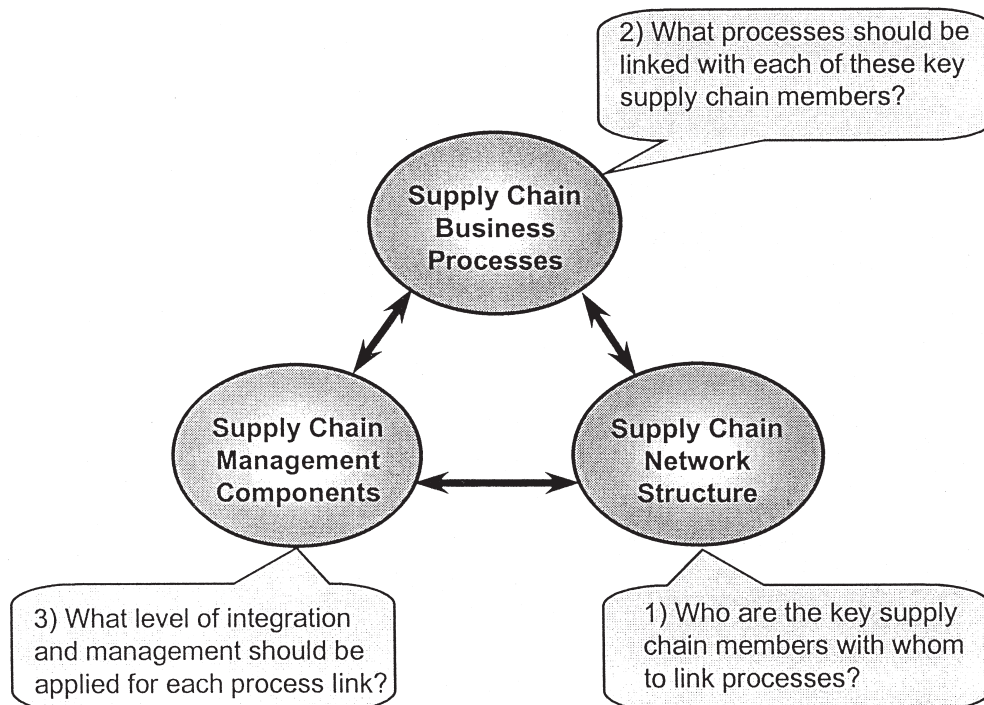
2) What processes should be linked with each of these key supply chain members?

Supply Chain Business Processes

Supply Chain Management Components

Supply Chain Network Structure

3) What level of integration and management should be applied for each process link?

1) Who are the key supply chain members with whom to link processes?